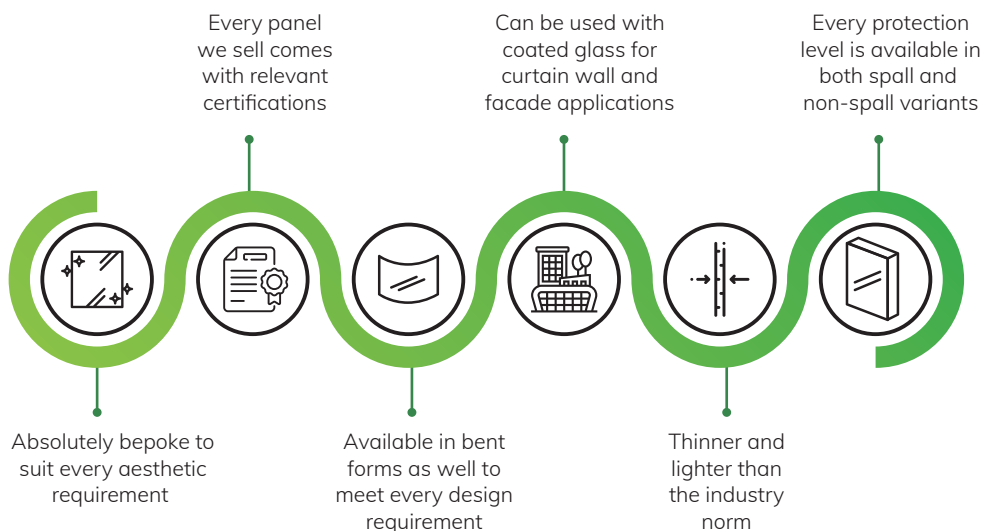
Absolutely bepoke to suit every aesthetic requirement

Every panel we sell comes with relevant certifications

Available in bent forms as well to meet every design requirement

Can be used with coated glass for curtain wall and facade applications

Thinner and lighter than the industry norm

Every protection level is available in both spall and non-spall variants